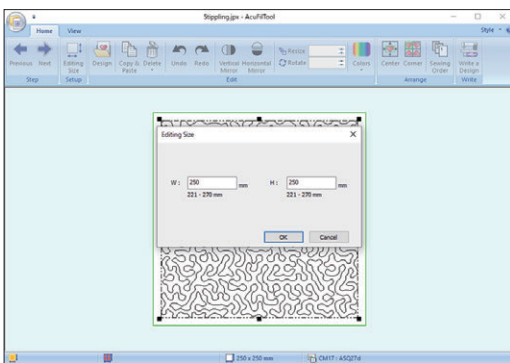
Stippling.jpx - AcuFilTool

Home View

Style

Previous Next

Step

Editing Size

Setup

Design

Copy & Paste

Delete

Undo

Redo

Vertical Mirror

Horizontal Mirror

Edit

Resize

Rotate

Colors

Center

Corner

Arrange

Sewing Order

Write a Design

Write

Editing Size

W : 250 mm

221 - 270 mm

H : 250 mm

221 - 270 mm

OK

Cancel

250 x 250 mm

CM17 : A5Q27d